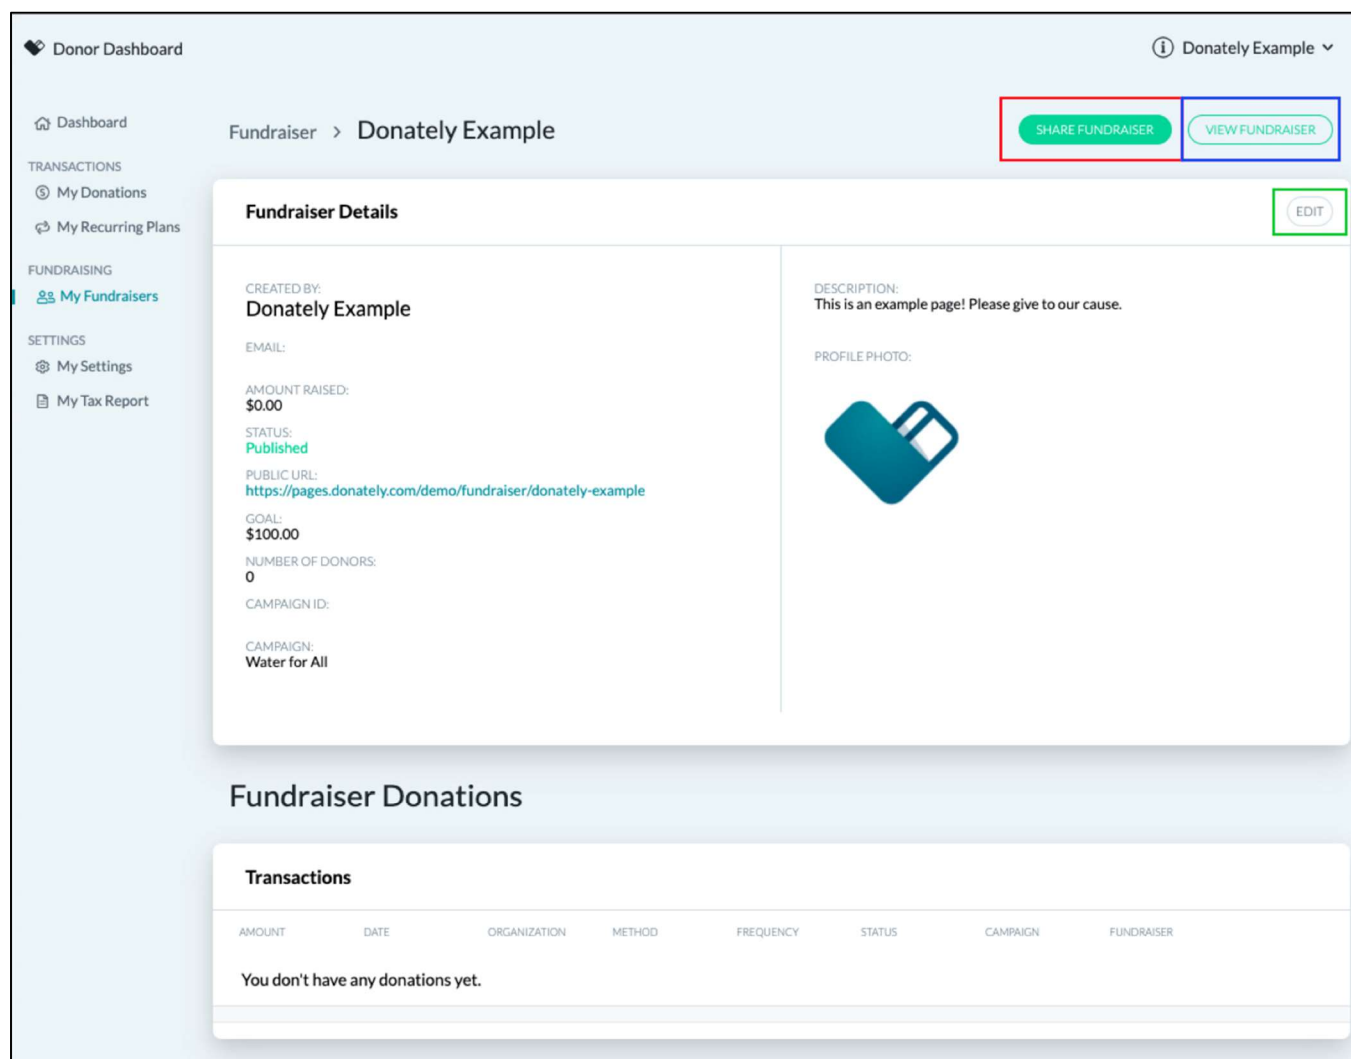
Donor Dashboard

Donately Example

Dashboard

TRANSACTIONS

My Donations

My Recurring Plans

FUNDRAISING

My Fundraisers

SETTINGS

My Settings

My Tax Report

Fundraiser > Donately Example

SHARE FUNDRAISER

VIEW FUNDRAISER

Fundraiser Details

EDIT

CREATED BY:
Donately Example

EMAIL:

AMOUNT RAISED:
$0.00

STATUS:
Published

PUBLIC URL:
https://pages.donately.com/demo/fundraiser/donately-example

GOAL:
$100.00

NUMBER OF DONORS:
0

CAMPAIGN ID:

CAMPAIGN:
Water for All

DESCRIPTION:
This is an example page! Please give to our cause.

PROFILE PHOTO:

Fundraiser Donations

Transactions

| AMOUNT | DATE | ORGANIZATION | METHOD | FREQUENCY | STATUS | CAMPAIGN | FUNDRAISER |
|---|---|---|---|---|---|---|---|

You don't have any donations yet.